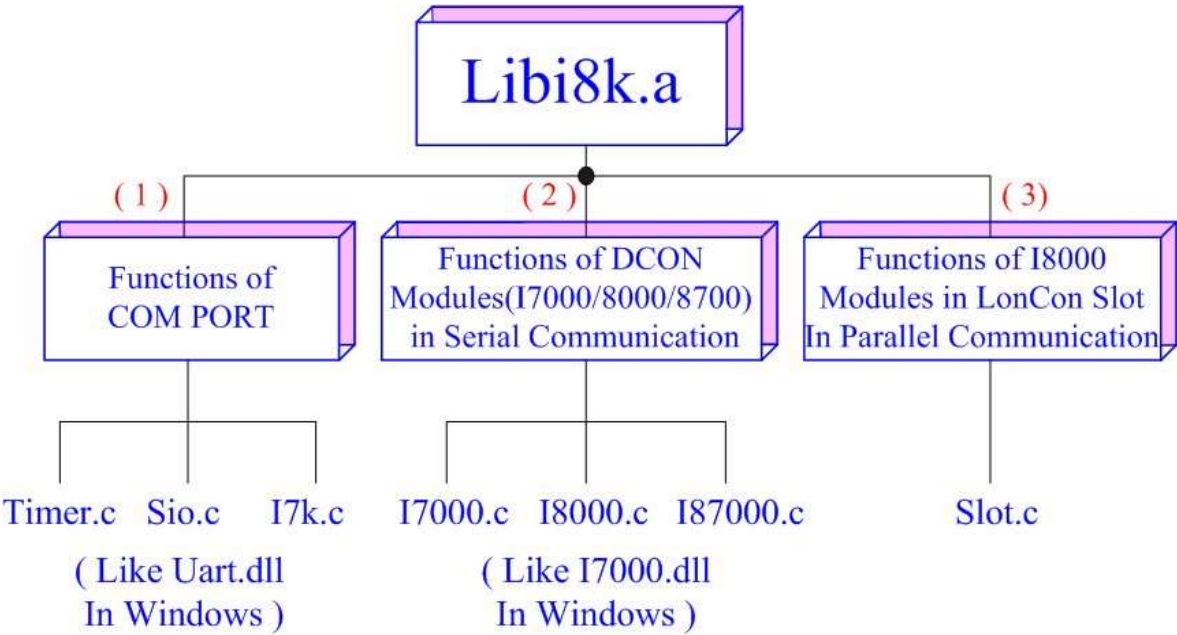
Libi8k.a

( 1 )

Functions of COM PORT

( 2 )

Functions of DCON Modules(I7000/8000/8700) in Serial Communication

( 3 )

Functions of I8000 Modules in LonCon Slot In Parallel Communication

Timer.c Sio.c I7k.c

( Like Uart.dll In Windows )

I7000.c I8000.c I87000.c

( Like I7000.dll In Windows )

Slot.c